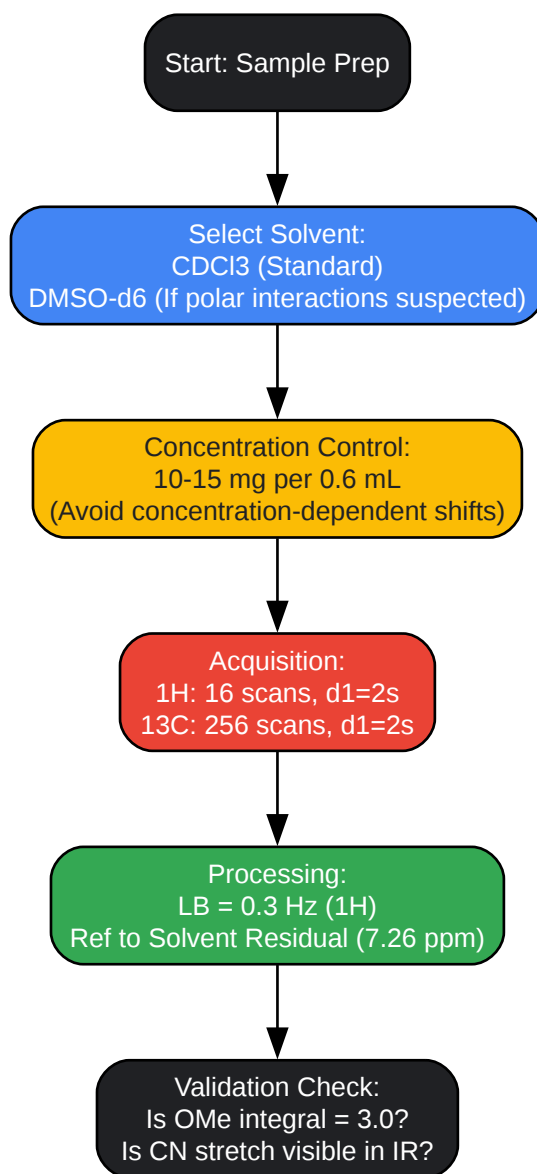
Start: Sample Prep

Select Solvent:
CDCl3 (Standard)
DMSO-d6 (If polar interactions suspected)

Concentration Control:
10-15 mg per 0.6 mL
(Avoid concentration-dependent shifts)

Acquisition:
1H: 16 scans, d1=2s
13C: 256 scans, d1=2s

Processing:
LB = 0.3 Hz (1H)
Ref to Solvent Residual (7.26 ppm)

Validation Check:
Is OMe integral = 3.0?
Is CN stretch visible in IR?